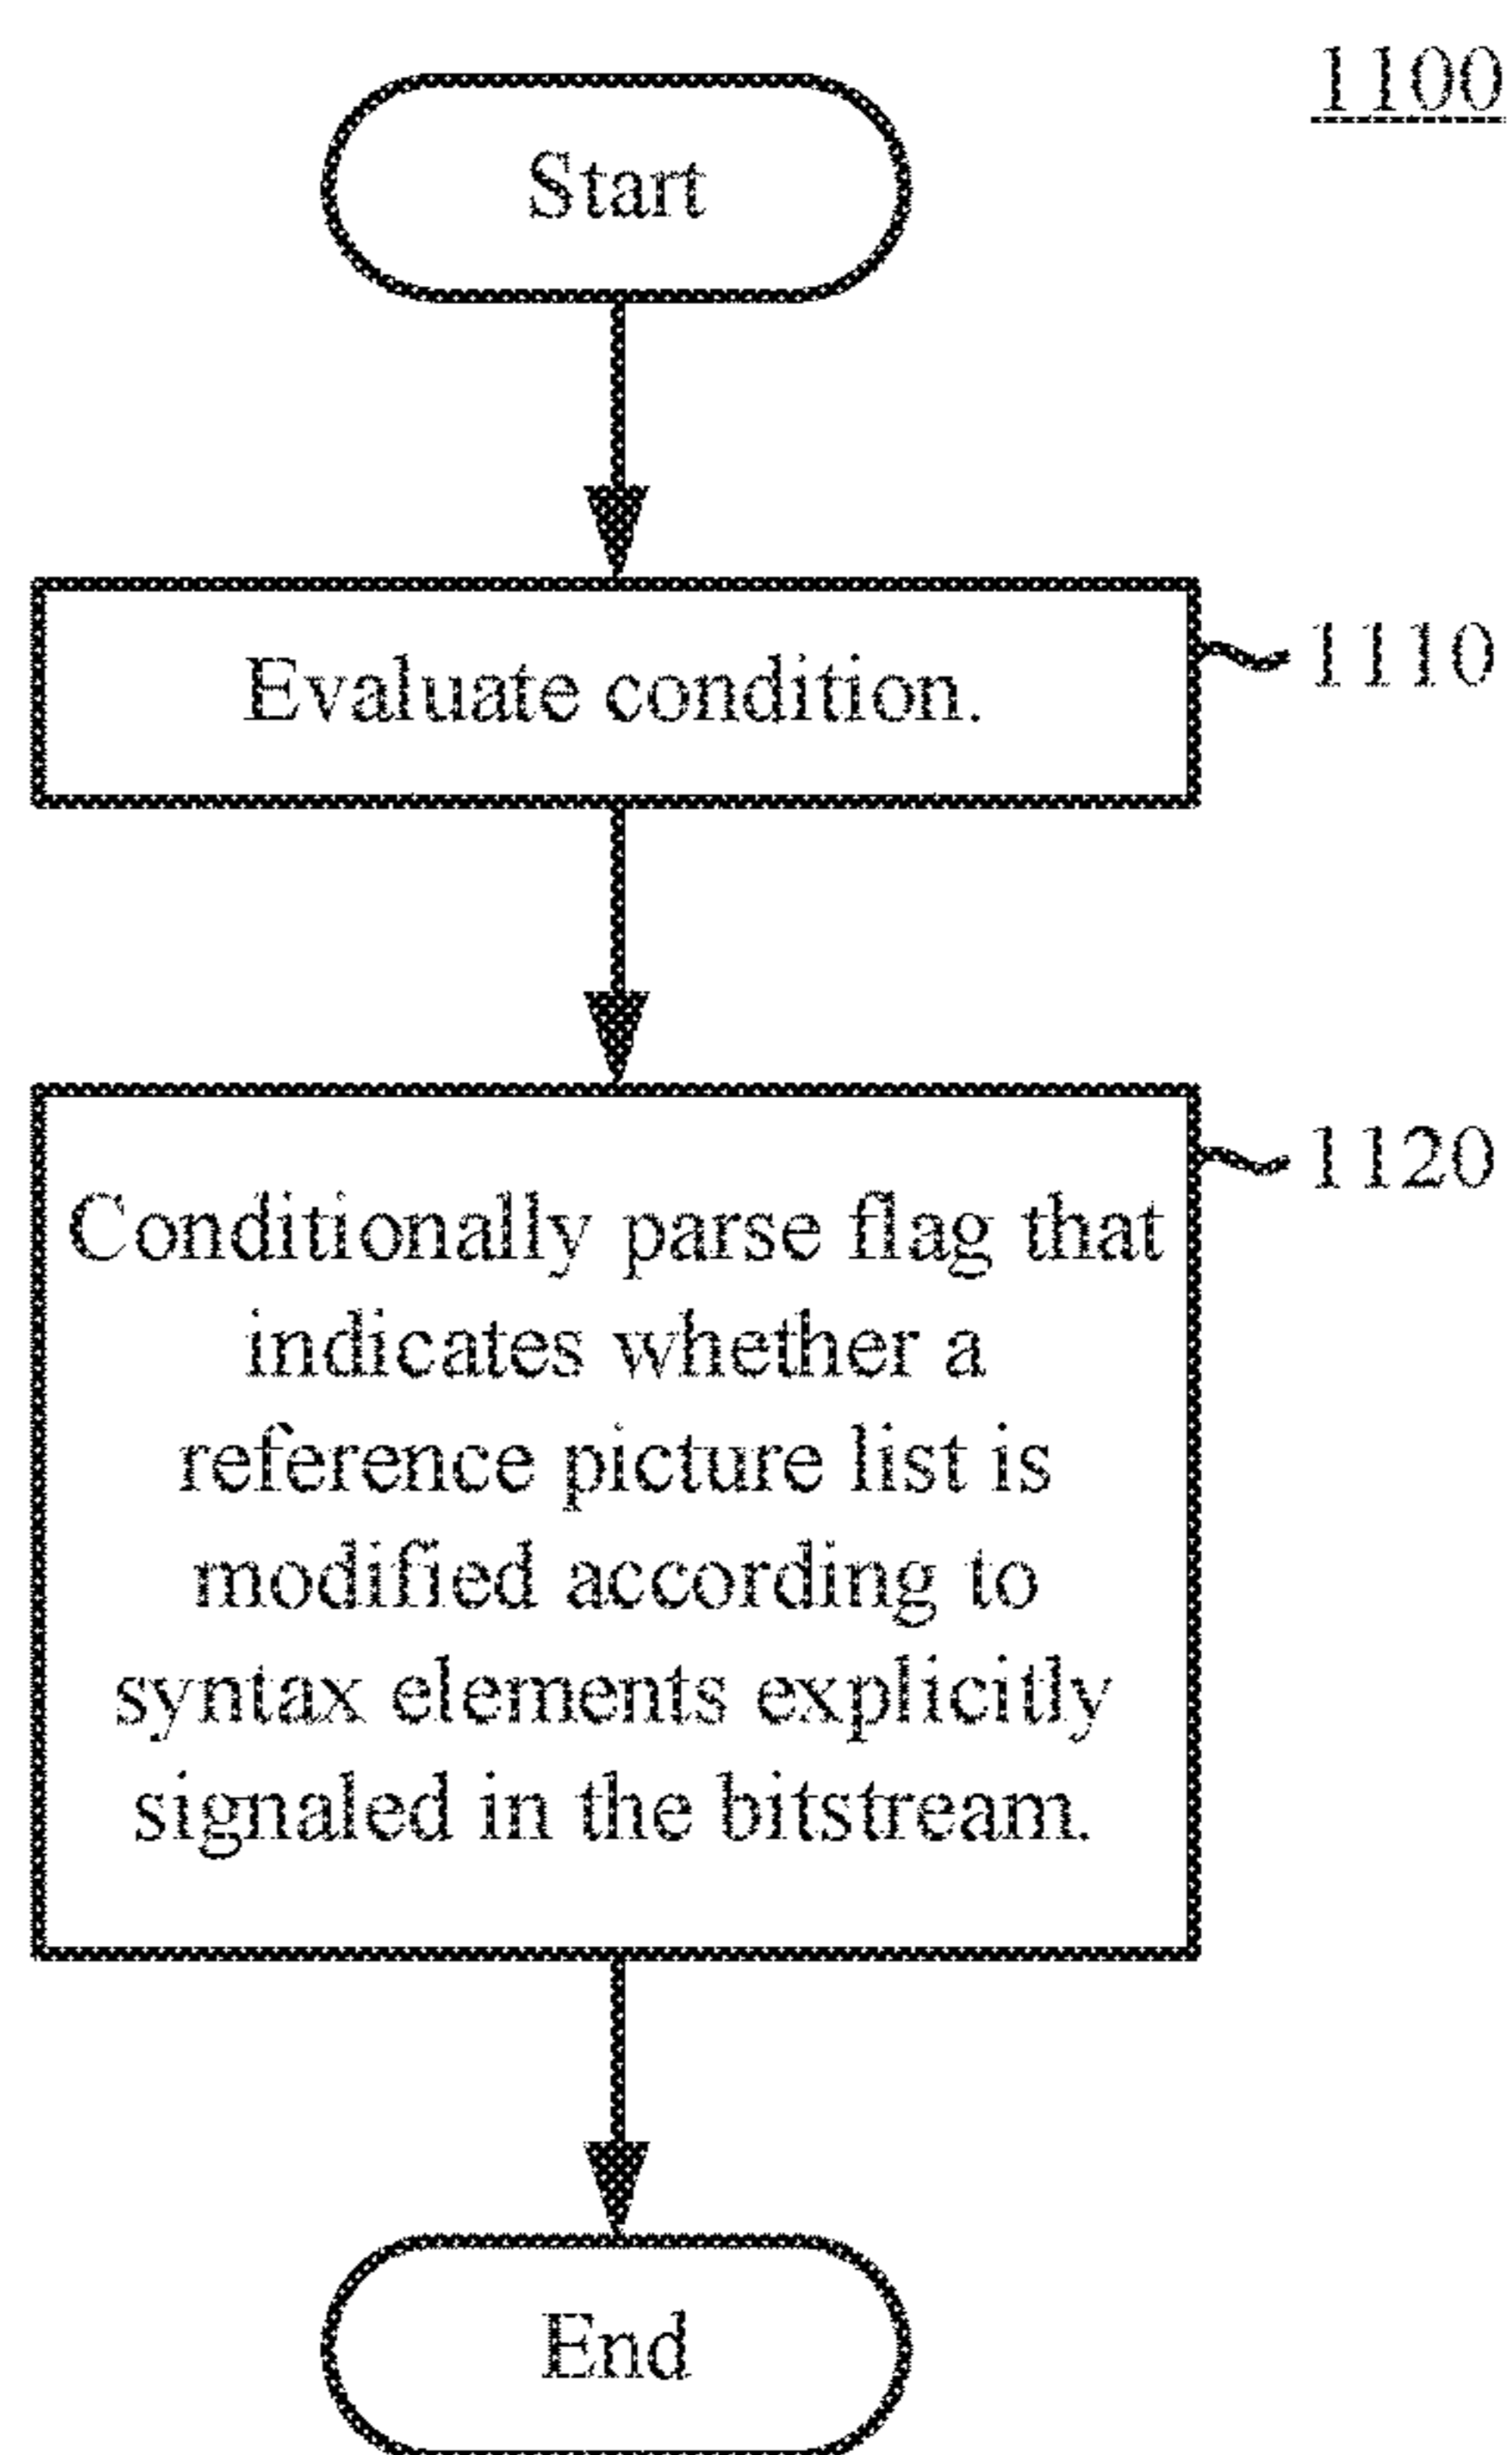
1100

Start

Evaluate condition.

1110

Conditionally parse flag that indicates whether a reference picture list is modified according to syntax elements explicitly signaled in the bitstream.

1120

End